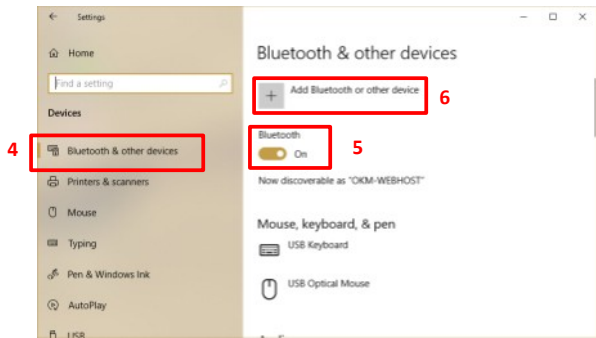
Settings

Home

Find a setting

Devices

4

Bluetooth & other devices

Printers & scanners

Mouse

Typing

Pen & Windows Ink

AutoPlay

USB

Bluetooth & other devices

Add Bluetooth or other device

6

Bluetooth

On

5

Now discoverable as "OKM-WEBHOST"

Mouse, keyboard, & pen

USB Keyboard

USB Optical Mouse

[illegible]